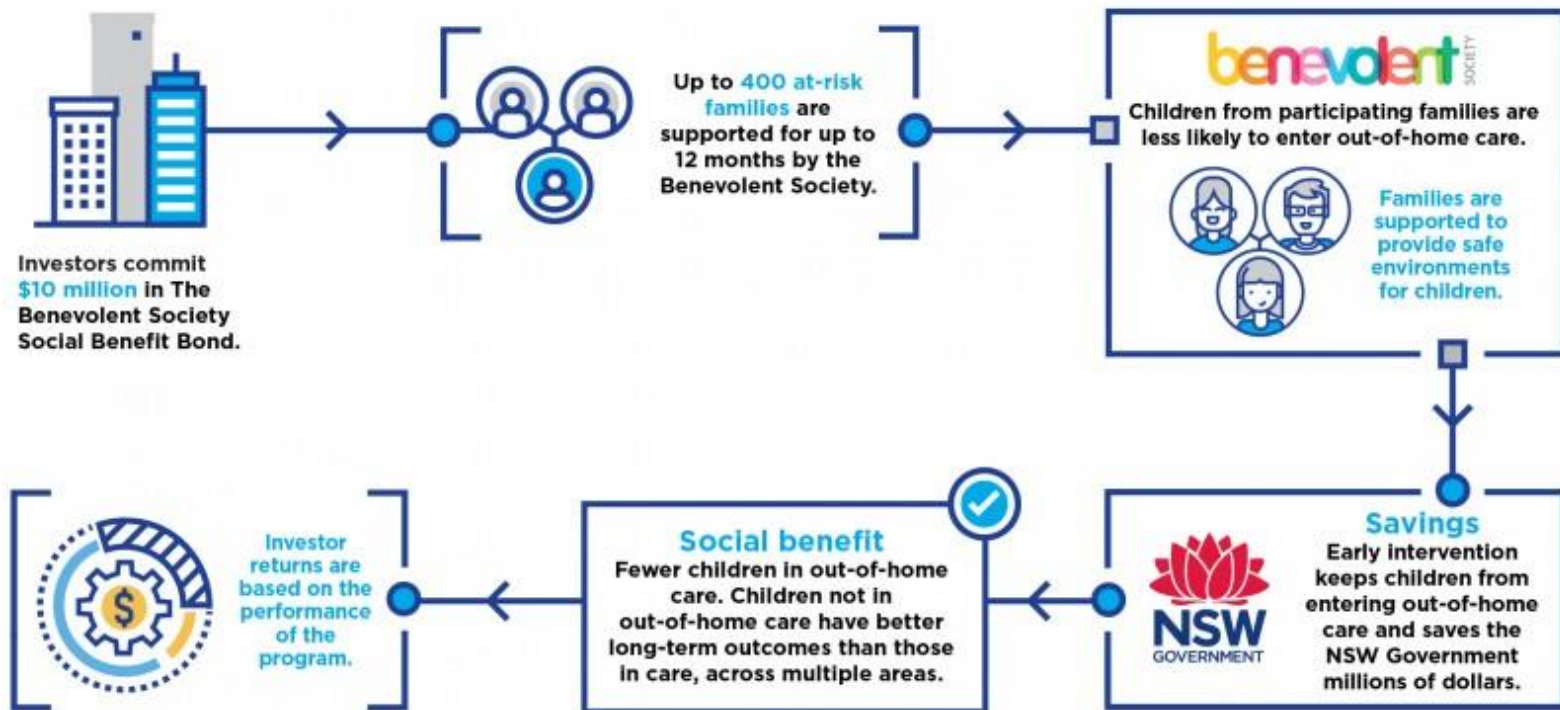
Investors commit $10 million in The Benevolent Society Social Benefit Bond.

Up to 400 at-risk families are supported for up to 12 months by the Benevolent Society.

benevolent SOCIETY

Children from participating families are less likely to enter out-of-home care.

Families are supported to provide safe environments for children.

Savings
Early intervention keeps children from entering out-of-home care and saves the NSW Government millions of dollars.

NSW GOVERNMENT

Social benefit
Fewer children in out-of-home care. Children not in out-of-home care have better long-term outcomes than those in care, across multiple areas.

Investor returns are based on the performance of the program.

$